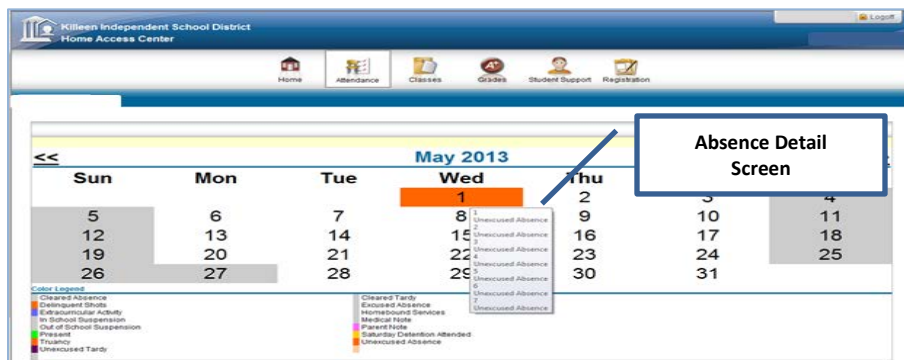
Killeen Independent School District
Home Access Center

Logoff

Home Attendance Classes Grades Student Support Registration

Absence Detail Screen

<<

May 2013

| Sun | Mon | Tue | Wed | Thu | | |
|---|---|---|---|---|---|---|
| | | | 1 | 2 | 3 | 4 |
| 5 | 6 | 7 | 8 | 9 | 10 | 11 |
| 12 | 13 | 14 | 15 | 16 | 17 | 18 |
| 19 | 20 | 21 | 22 | 23 | 24 | 25 |
| 26 | 27 | 28 | 29 | 30 | 31 | |

1 Unexcused Absence
2 Unexcused Absence
3 Unexcused Absence
4 Unexcused Absence
5 Unexcused Absence
6 Unexcused Absence
7 Unexcused Absence

Color Legend
Cleared Absence
Delinquent Shots
Extracurricular Activity
In School Suspension
Out of School Suspension
Present
Truancy
Unexcused Tardy

Cleared Tardy
Excused Absence
Homebound Services
Medical Note
Parent Note
Saturday Detention Attended
Unexcused Absence